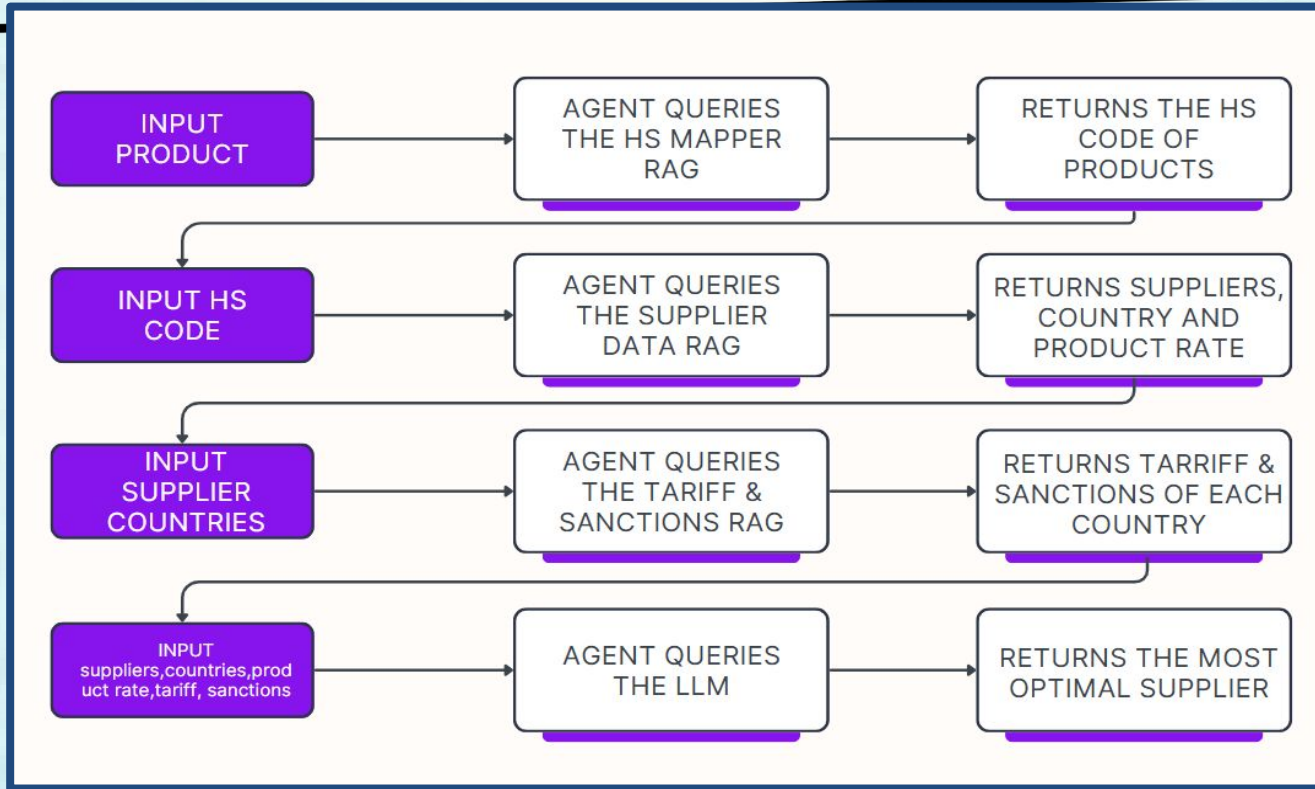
INPUT PRODUCT

AGENT QUERIES THE HS MAPPER RAG

RETURNS THE HS CODE OF PRODUCTS

INPUT HS CODE

AGENT QUERIES THE SUPPLIER DATA RAG

RETURNS SUPPLIERS, COUNTRY AND PRODUCT RATE

INPUT SUPPLIER COUNTRIES

AGENT QUERIES THE TARIFF & SANCTIONS RAG

RETURNS TARRIFF & SANCTIONS OF EACH COUNTRY

INPUT suppliers,countries,product rate,tariff, sanctions

AGENT QUERIES THE LLM

RETURNS THE MOST OPTIMAL SUPPLIER